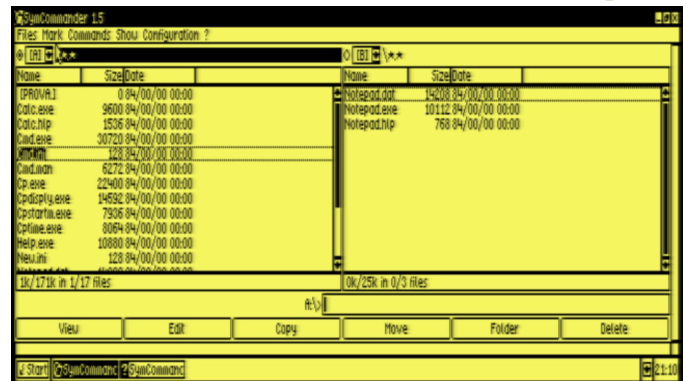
SymCommander 1.5
Files Mark Commands Show Configuration ?

[A] \*.*

| Name | Size | Date |
|---|---|---|
| [PROVA] | 0 | 84/00/00 00:00 |
| Calc.exe | 9600 | 84/00/00 00:00 |
| Calc.hlp | 1536 | 84/00/00 00:00 |
| Cmd.exe | 30720 | 84/00/00 00:00 |
| Cmd.fn | 128 | 84/00/00 00:00 |
| Cmd.man | 6272 | 84/00/00 00:00 |
| Cp.exe | 22400 | 84/00/00 00:00 |
| Cpdisply.exe | 14592 | 84/00/00 00:00 |
| Cpstartm.exe | 7936 | 84/00/00 00:00 |
| Cptime.exe | 8064 | 84/00/00 00:00 |
| Help.exe | 10880 | 84/00/00 00:00 |
| New.ini | 128 | 84/00/00 00:00 |
| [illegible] | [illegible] | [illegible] |

1k/171k in 1/17 files

[B] \*.*

| Name | Size | Date |
|---|---|---|
| Notepad.dat | 14208 | 84/00/00 00:00 |
| Notepad.exe | 10112 | 84/00/00 00:00 |
| Notepad.hlp | 768 | 84/00/00 00:00 |

0k/25k in 0/3 files

A:\>

View Edit Copy Move Folder Delete

Start SymCommanc SymCommanc 21:10